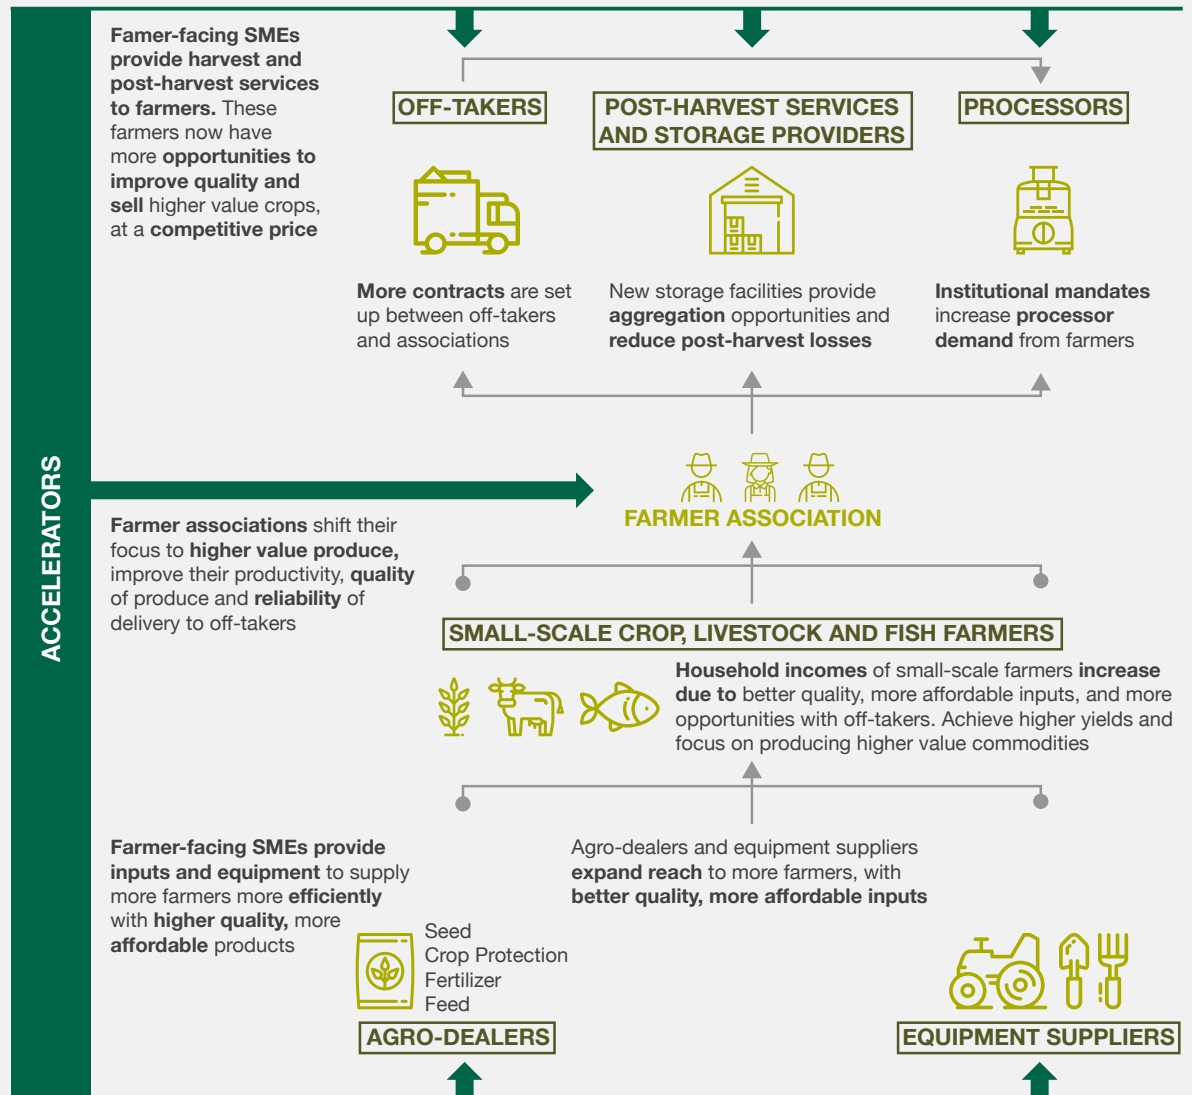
ACCELERATORS

**Famer-facing SMEs provide harvest and post-harvest services to farmers.** These farmers now have more **opportunities to improve quality and sell** higher value crops, at a **competitive price**

OFF-TAKERS

POST-HARVEST SERVICES AND STORAGE PROVIDERS

PROCESSORS

**More contracts** are set up between off-takers and associations

New storage facilities provide **aggregation** opportunities and **reduce post-harvest losses**

**Institutional mandates** increase **processor demand** from farmers

FARMER ASSOCIATION

**Farmer associations** shift their focus to **higher value produce,** improve their productivity, **quality** of produce and **reliability** of delivery to off-takers

SMALL-SCALE CROP, LIVESTOCK AND FISH FARMERS

**Household incomes** of small-scale farmers **increase due to** better quality, more affordable inputs, and more opportunities with off-takers. Achieve higher yields and focus on producing higher value commodities

**Farmer-facing SMEs provide inputs and equipment** to supply more farmers more **efficiently** with **higher quality,** more **affordable** products

Agro-dealers and equipment suppliers **expand reach** to more farmers, with **better quality, more affordable inputs**

Seed
Crop Protection
Fertilizer
Feed

AGRO-DEALERS

EQUIPMENT SUPPLIERS